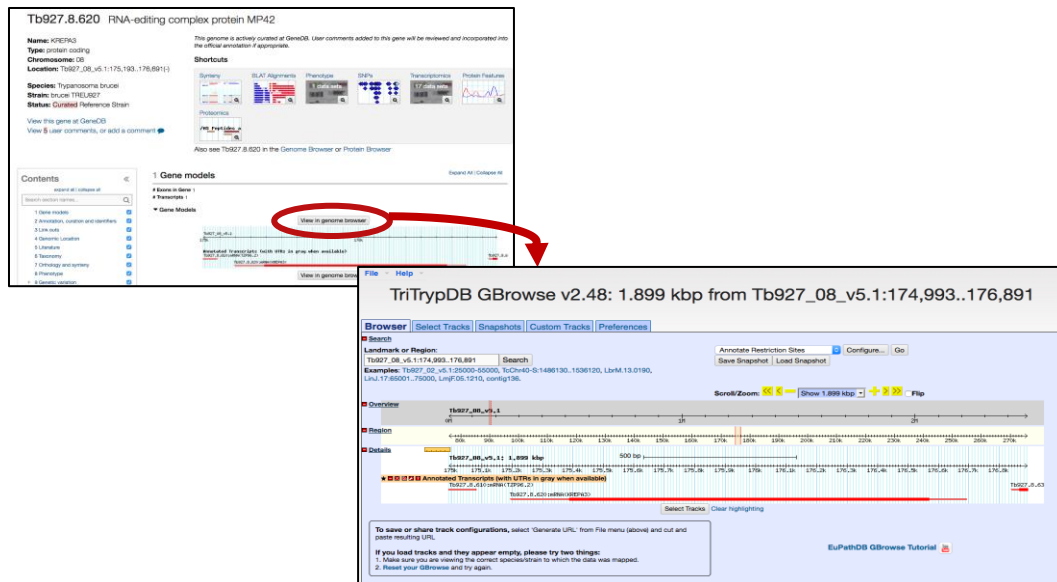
Tb927.8.620 RNA-editing complex protein MP42

Name: KREPA3
Type: protein coding
Chromosome: 08
Location: Tb927_08_v5.1:175,193..176,691(-)

Species: Trypanosoma brucei
Strain: brucei TREU927
Status: Curated Reference Strain

View this gene at GeneDB
View 5 user comments, or add a comment

This genome is actively curated at GeneDB. User comments added to this gene will be reviewed and incorporated into the official annotation if appropriate.

Shortcuts

Synteny | BLAT Alignments | Phenotype | SNPs | Transcriptomics | Protein Features

Proteomics

Also see Tb927.8.620 in the Genome Browser or Protein Browser

Contents

expand all | collapse all

Search section names...

1 Gene models
2 Annotation, curation and identifiers
3 Link outs
4 Genomic Location
5 Literature
6 Taxonomy
7 Orthology and synteny
8 Phenotype
9 Genetic variation

1 Gene models

Expand All | Collapse All

# Exons in Gene: 1
# Transcripts: 1

Gene Models

View in genome browser

View in genome browser

File Help

TriTrypDB GBrowse v2.48: 1.899 kbp from Tb927_08_v5.1:174,993..176,891

Browser | Select Tracks | Snapshots | Custom Tracks | Preferences

Search

Landmark or Region:
Tb927_08_v5.1:174,993..176,891 Search
Examples: Tb927_02_v5.1:25000-55000, TcChr40-S:1486130..1536120, LbrM.13.0190, LinJ.17:65001..75000, LmjF.05.1210, contig136.

Annotate Restriction Sites | Configure... | Go
Save Snapshot | Load Snapshot

Scroll/Zoom: Show 1.899 kbp Flip

Overview
Tb927_08_v5.1

Region

Details
Tb927_08_v5.1: 1,899 kbp
500 bp

Annotated Transcripts (with UTRs in gray when available)
Tb927.8.610 (mRNA)
Tb927.8.620 (mRNA) KREPA3

Select Tracks | Clear highlighting

To save or share track configurations, select 'Generate URL' from File menu (above) and cut and paste resulting URL

If you load tracks and they appear empty, please try two things:
1. Make sure you are viewing the correct species/strain to which the data was mapped.
2. Reset your GBrowse and try again.

EuPathDB GBrowse Tutorial